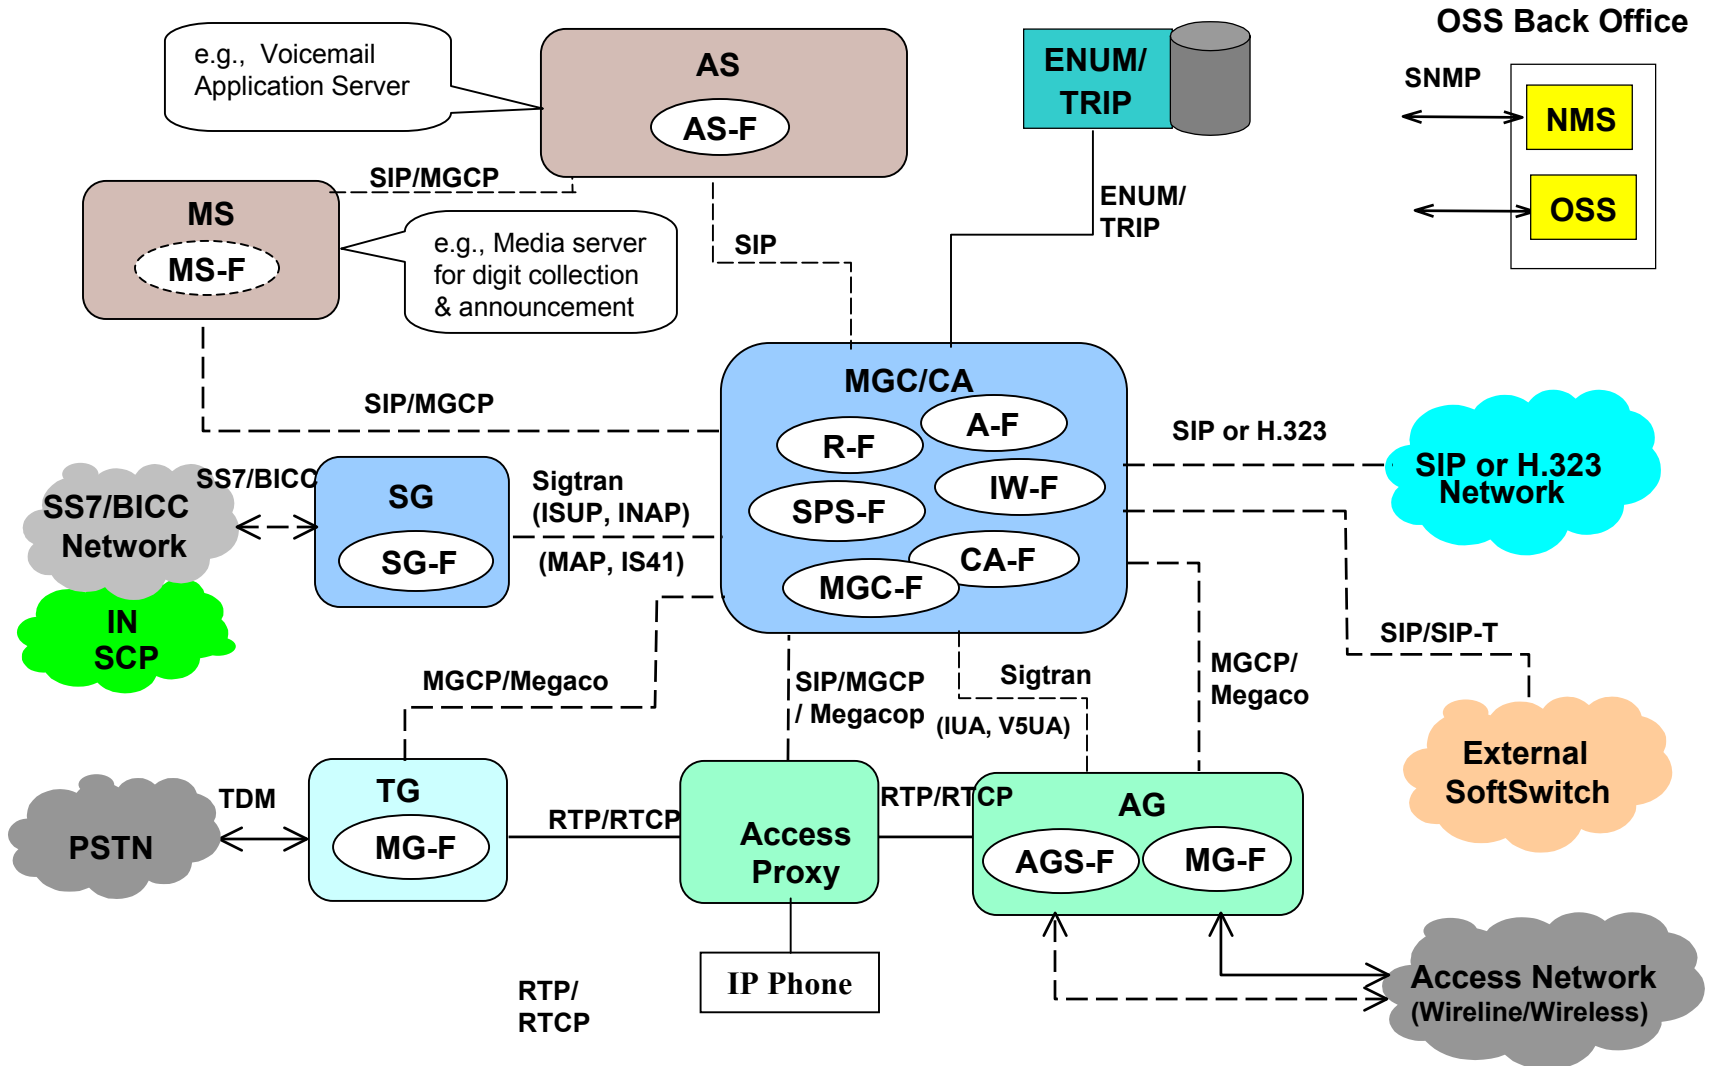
OSS Back Office

e.g., Voicemail Application Server

AS

AS-F

ENUM/ TRIP

SNMP

NMS

OSS

SIP/MGCP

MS

MS-F

e.g., Media server for digit collection & announcement

SIP

ENUM/ TRIP

MGC/CA

SIP/MGCP

R-F

A-F

SIP or H.323

SS7/BICC

SG

Sigtran (ISUP, INAP)

SPS-F

IW-F

SIP or H.323 Network

SS7/BICC Network

SG-F

(MAP, IS41)

CA-F

MGC-F

IN SCP

SIP/SIP-T

MGCP/Megaco

SIP/MGCP / Megacop

Sigtran

(IUA, V5UA)

MGCP/ Megaco

External SoftSwitch

TDM

TG

RTP/RTCP

RTP/RTCP

AG

PSTN

MG-F

Access Proxy

AGS-F

MG-F

IP Phone

RTP/ RTCP

Access Network (Wireline/Wireless)